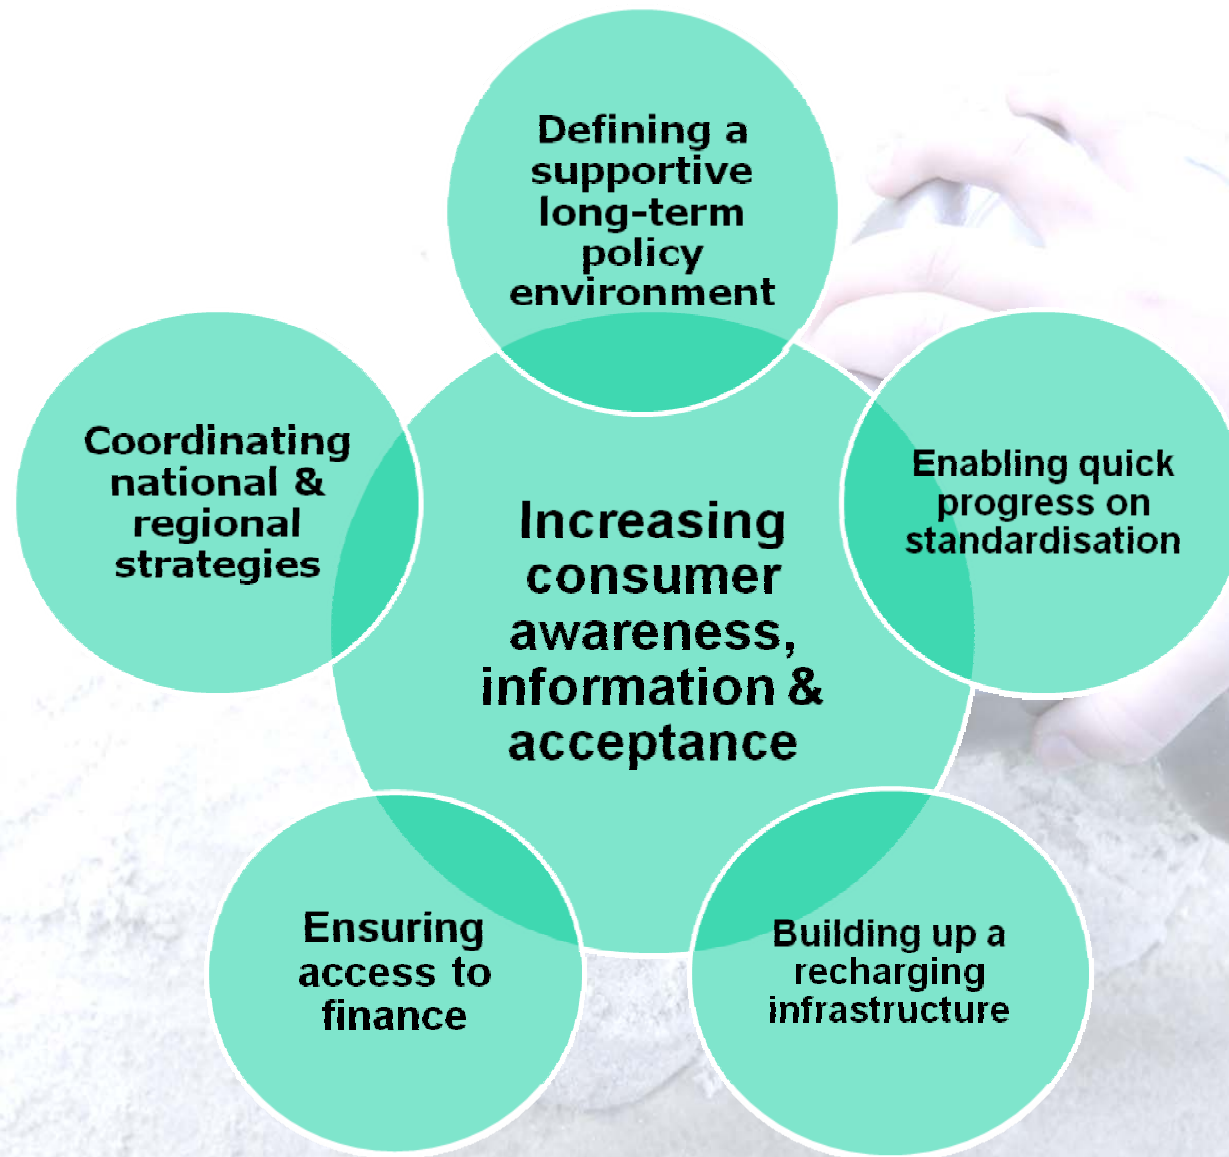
Defining a supportive long-term policy environment

Coordinating national & regional strategies

Increasing consumer awareness, information & acceptance

Enabling quick progress on standardisation

Ensuring access to finance

Building up a recharging infrastructure